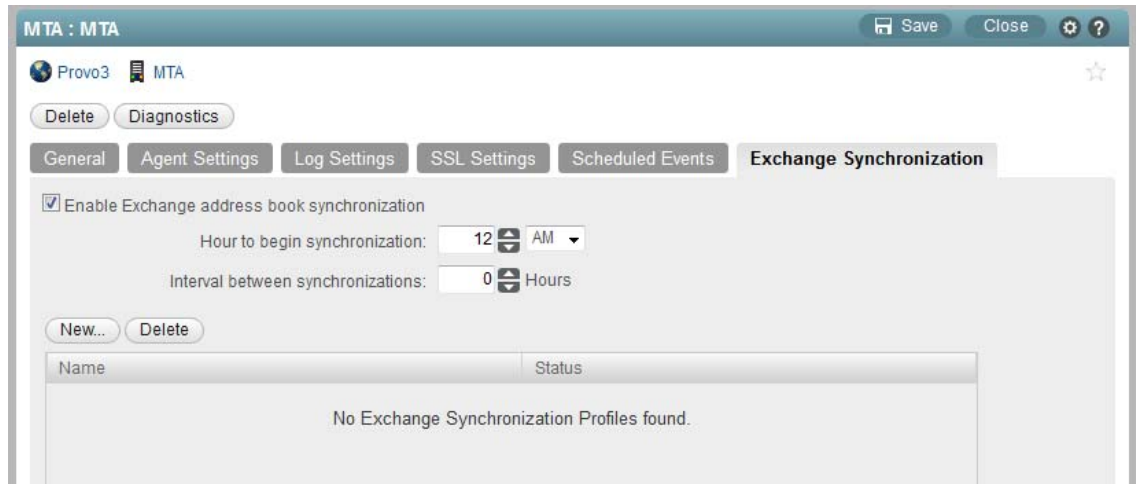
MTA : MTA

Save Close

Provo3 MTA

Delete Diagnostics

General Agent Settings Log Settings SSL Settings Scheduled Events Exchange Synchronization

Enable Exchange address book synchronization

Hour to begin synchronization: 12 AM

Interval between synchronizations: 0 Hours

New... Delete

| Name | Status |
|---|---|
| No Exchange Synchronization Profiles found. | |